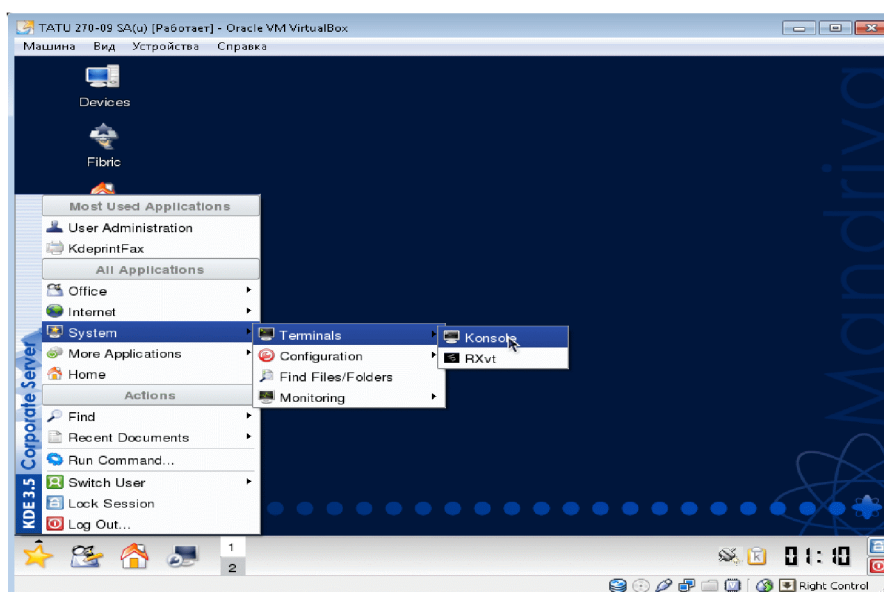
TATU 270-09 SA(u) [Работает] - Oracle VM VirtualBox

Машина Вид Устройства Справка

Devices

Fibric

Mandriva

Most Used Applications
User Administration
KdeprintFax
All Applications
Office
Internet
System
More Applications
Home
Actions
Find
Recent Documents
Run Command...
Switch User
Lock Session
Log Out...

KDE 3.5 Corporate Server

Terminals
Configuration
Find Files/Folders
Monitoring

Konsole
RXvt

1
2

01:10

Right Control